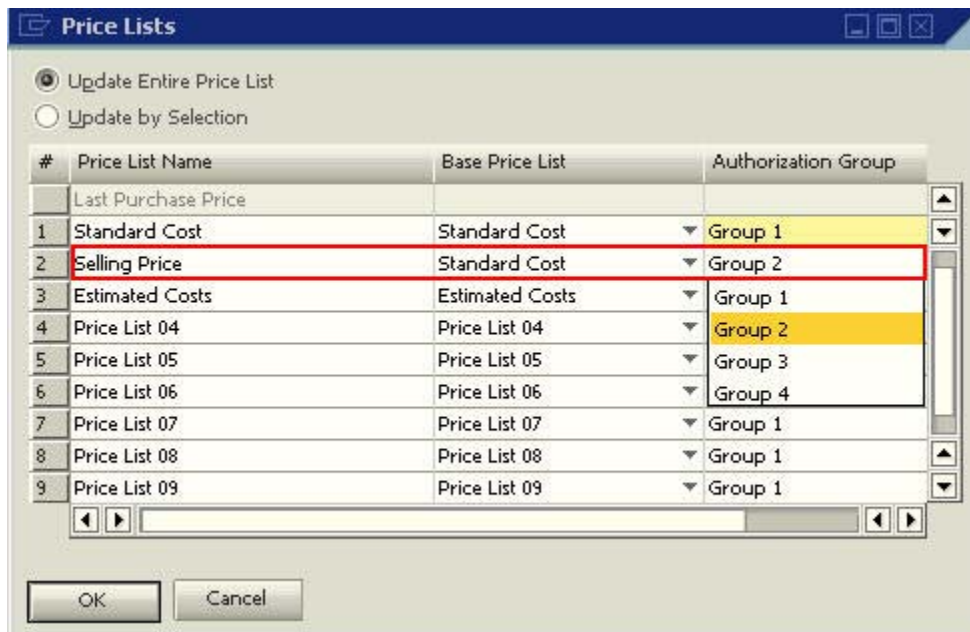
Price Lists

Update Entire Price List
Update by Selection

| # | Price List Name | Base Price List | Authorization Group |
|---|---|---|---|
| | Last Purchase Price | | |
| 1 | Standard Cost | Standard Cost | Group 1 |
| 2 | Selling Price | Standard Cost | Group 2 |
| 3 | Estimated Costs | Estimated Costs | Group 1 |
| 4 | Price List 04 | Price List 04 | Group 2 |
| 5 | Price List 05 | Price List 05 | Group 3 |
| 6 | Price List 06 | Price List 06 | Group 4 |
| 7 | Price List 07 | Price List 07 | Group 1 |
| 8 | Price List 08 | Price List 08 | Group 1 |
| 9 | Price List 09 | Price List 09 | Group 1 |

OK Cancel